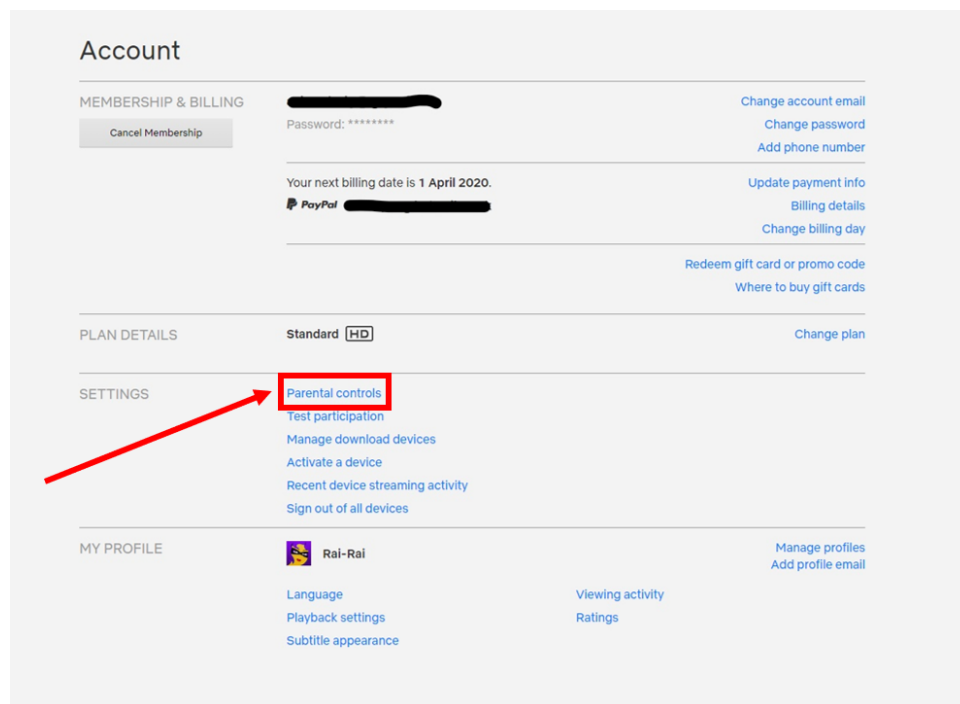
Account

MEMBERSHIP & BILLING

Cancel Membership

Password: ********

Change account email
Change password
Add phone number

Your next billing date is **1 April 2020**.

PayPal

Update payment info
Billing details
Change billing day

Redeem gift card or promo code
Where to buy gift cards

PLAN DETAILS

Standard HD

Change plan

SETTINGS

Parental controls
Test participation
Manage download devices
Activate a device
Recent device streaming activity
Sign out of all devices

MY PROFILE

Rai-Rai

Manage profiles
Add profile email

Language
Playback settings
Subtitle appearance

Viewing activity
Ratings